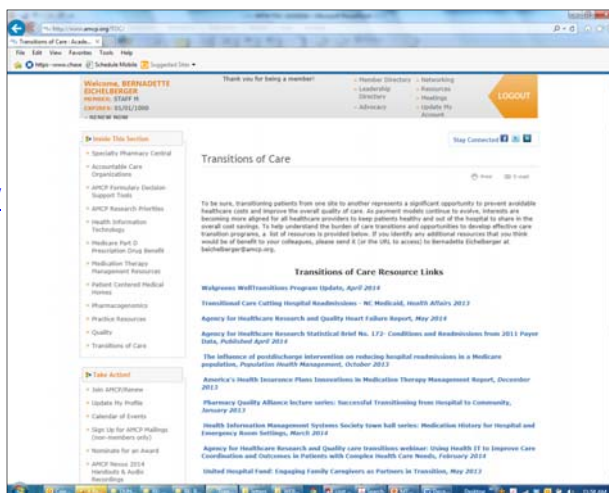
http://www.amcp.org/TOC/

Transitions of Care - Acade...

File Edit View Favorites Tools Help

https--www.chase Schedule Mobile Suggested Sites

Welcome, BERNADETTE EICHELBERGER
MEMBER: STAFF M
EXPIRES: 01/01/1000
» RENEW NOW

Thank you for being a member!

» Member Directory
» Leadership Directory
» Advocacy

» Networking
» Resources
» Meetings
» Update My Account

LOGOUT

Inside This Section

» Specialty Pharmacy Central
» Accountable Care Organizations
» AMCP Formulary Decision Support Tools
» AMCP Research Priorities
» Health Information Technology
» Medicare Part D Prescription Drug Benefit
» Medication Therapy Management Resources
» Patient Centered Medical Homes
» Pharmacogenomics
» Practice Resources
» Quality
» Transitions of Care

Take Action!

» Join AMCP/Renew
» Update My Profile
» Calendar of Events
» Sign Up for AMCP Mailings (non-members only)
» Nominate for an Award
» AMCP Nexus 2014 Handouts & Audio Recordings

Stay Connected

Transitions of Care

Print E-mail

To be sure, transitioning patients from one site to another represents a significant opportunity to prevent avoidable healthcare costs and improve the overall quality of care. As payment models continue to evolve, interests are becoming more aligned for all healthcare providers to keep patients healthy and out of the hospital to share in the overall cost savings. To help understand the burden of care transitions and opportunities to develop effective care transition programs, a list of resources is provided below. If you identify any additional resources that you think would be of benefit to your colleagues, please send it (or the URL to access) to Bernadette Eichelberger at beichelberger@amcp.org.

Transitions of Care Resource Links

Walgreens WellTransitions Program Update, April 2014

Transitional Care Cutting Hospital Readmissions - NC Medicaid, Health Affairs 2013

Agency for Healthcare Research and Quality Heart Failure Report, May 2014

Agency for Healthcare Research Statistical Brief No. 172- Conditions and Readmissions from 2011 Payer Data, Published April 2014

The influence of postdischarge intervention on reducing hospital readmissions in a Medicare population, Population Health Management, October 2013

America's Health Insurance Plans Innovations in Medication Therapy Management Report, December 2013

Pharmacy Quality Alliance lecture series: Successful Transitioning from Hospital to Community, January 2013

Health Information Management Systems Society town hall series: Medication History for Hospital and Emergency Room Settings, March 2014

Agency for Healthcare Research and Quality care transitions webinar: Using Health IT to Improve Care Coordination and Outcomes in Patients with Complex Health Care Needs, February 2014

United Hospital Fund: Engaging Family Caregivers as Partners in Transition, May 2013